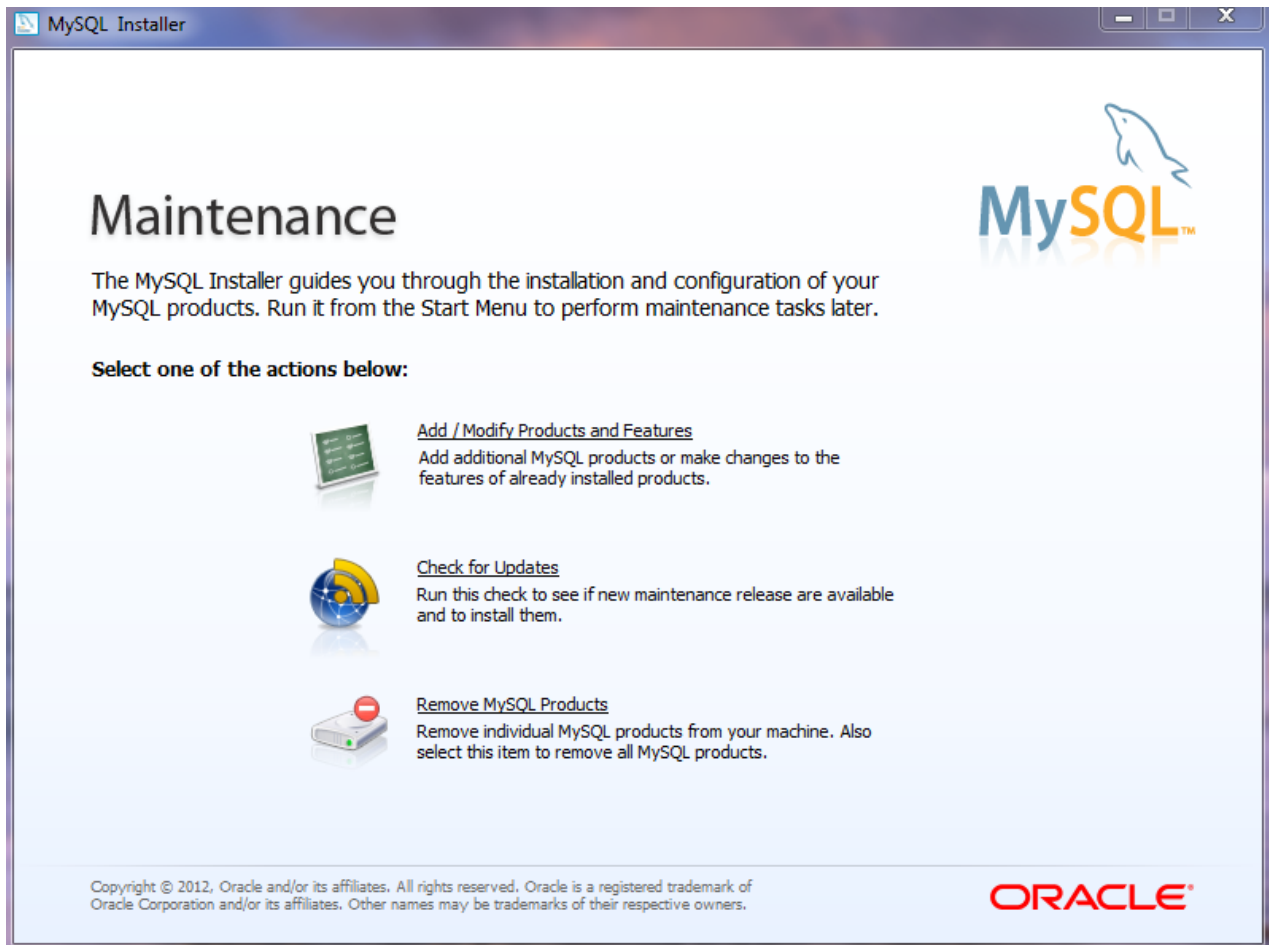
MySQL Installer

Maintenance

MySQL™

The MySQL Installer guides you through the installation and configuration of your MySQL products. Run it from the Start Menu to perform maintenance tasks later.

Select one of the actions below:

Add / Modify Products and Features
Add additional MySQL products or make changes to the features of already installed products.

Check for Updates
Run this check to see if new maintenance release are available and to install them.

Remove MySQL Products
Remove individual MySQL products from your machine. Also select this item to remove all MySQL products.

Copyright © 2012, Oracle and/or its affiliates. All rights reserved. Oracle is a registered trademark of Oracle Corporation and/or its affiliates. Other names may be trademarks of their respective owners.

ORACLE®